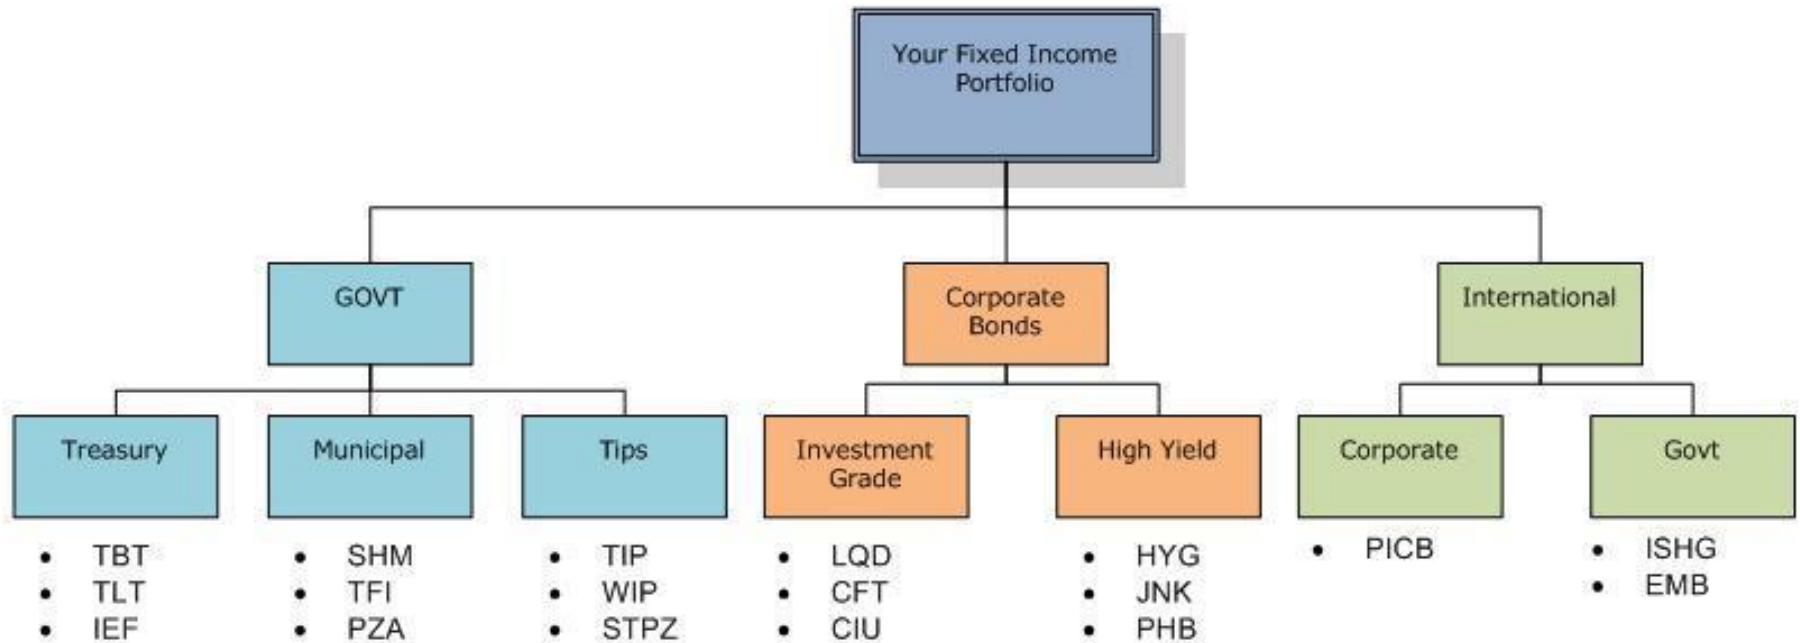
Your Fixed Income Portfolio

GOVT

Corporate Bonds

International

Treasury

- TBT
- TLT
- IEF

Municipal

- SHM
- TFI
- PZA

Tips

- TIP
- WIP
- STPZ

Investment Grade

- LQD
- CFT
- CIU

High Yield

- HYG
- JNK
- PHB

Corporate

- PICB

Govt

- ISHG
- EMB